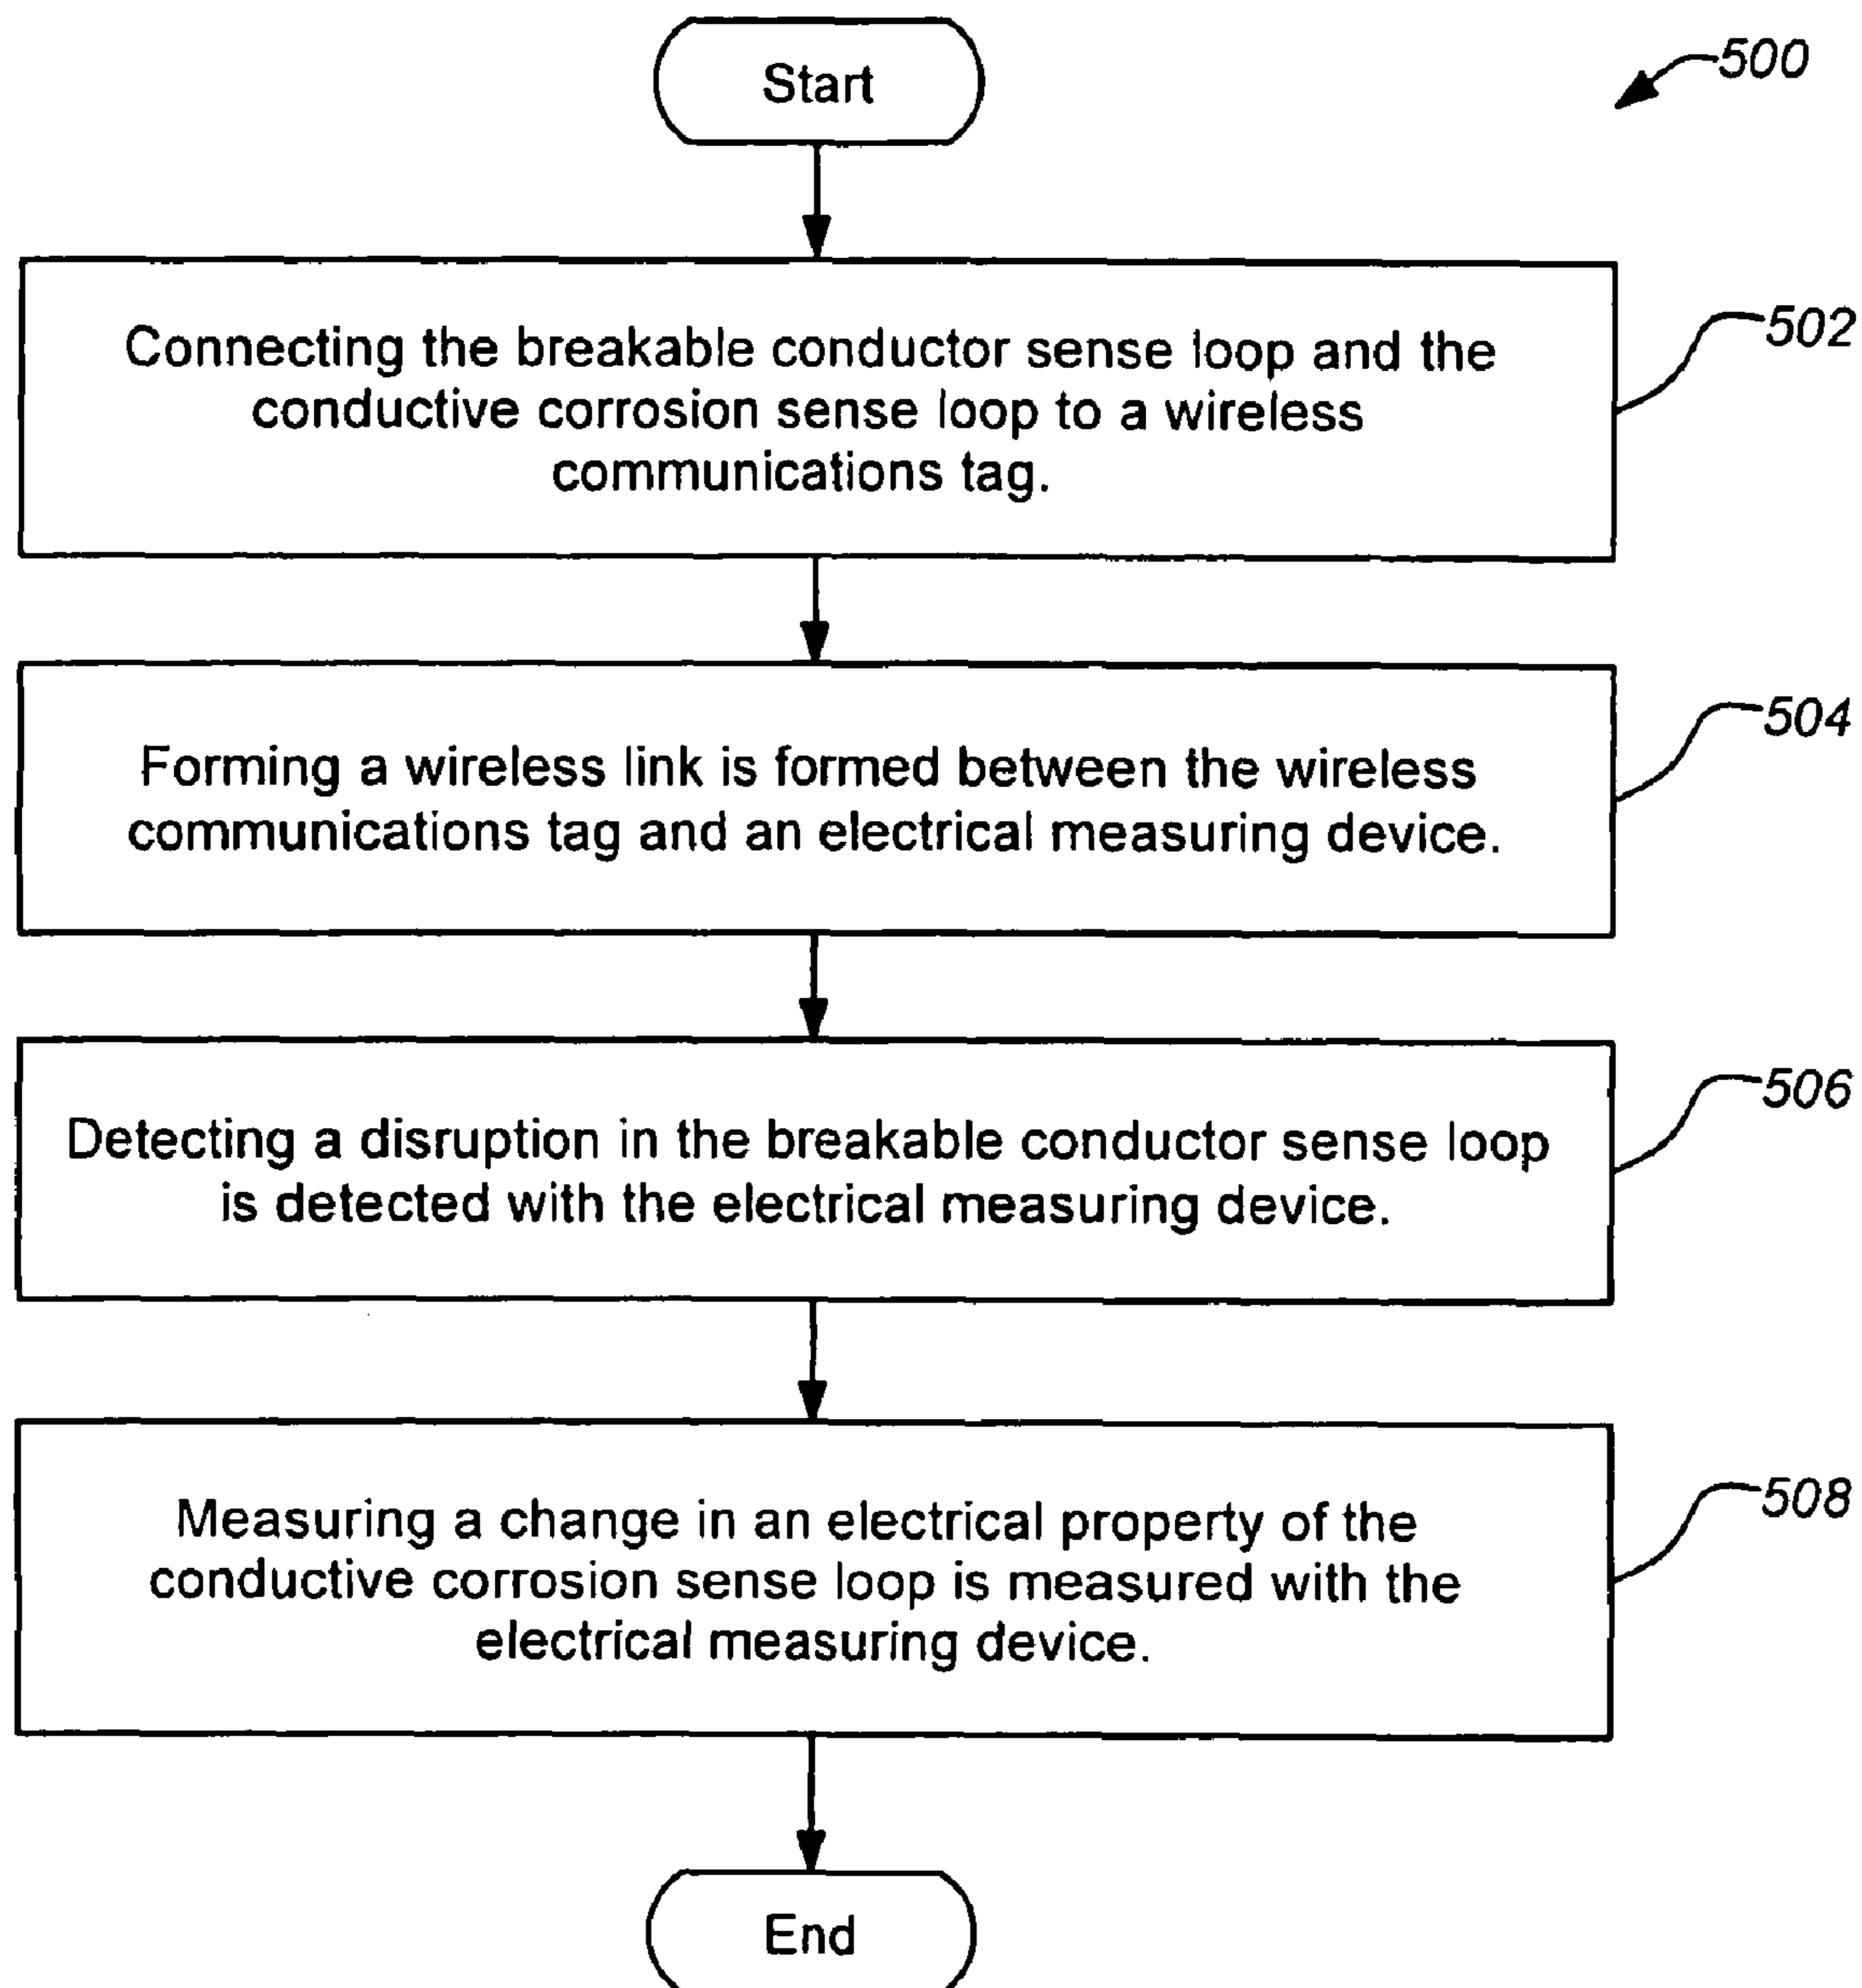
500

Start

Connecting the breakable conductor sense loop and the conductive corrosion sense loop to a wireless communications tag.

502

Forming a wireless link is formed between the wireless communications tag and an electrical measuring device.

504

Detecting a disruption in the breakable conductor sense loop is detected with the electrical measuring device.

506

Measuring a change in an electrical property of the conductive corrosion sense loop is measured with the electrical measuring device.

508

End